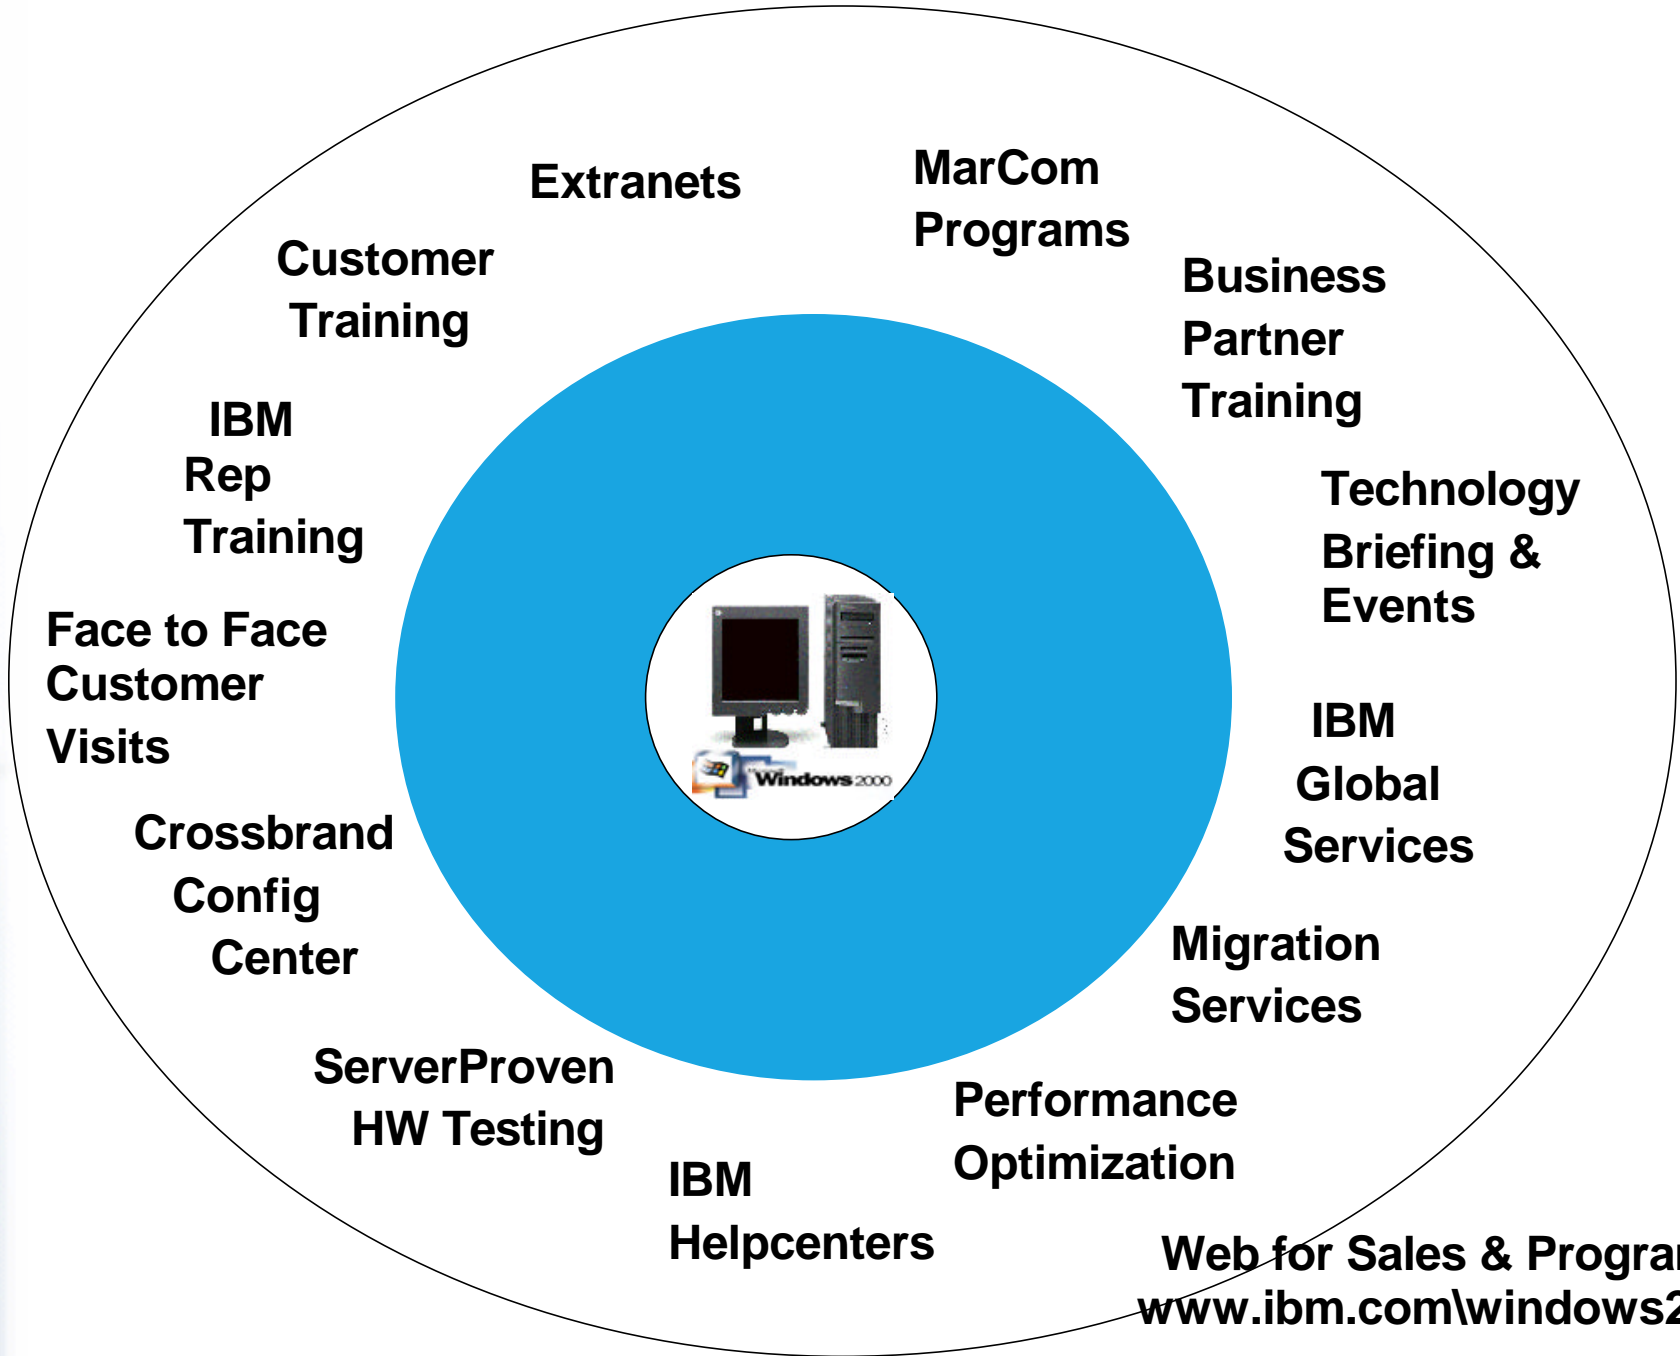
Extranets

MarCom Programs

Customer Training

Business Partner Training

IBM Rep Training

Technology Briefing & Events

Face to Face Customer Visits

Windows 2000

IBM Global Services

Crossbrand Config Center

Migration Services

ServerProven HW Testing

Performance Optimization

IBM Helpcenters

Web for Sales & Progra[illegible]
www.ibm.com\windows2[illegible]